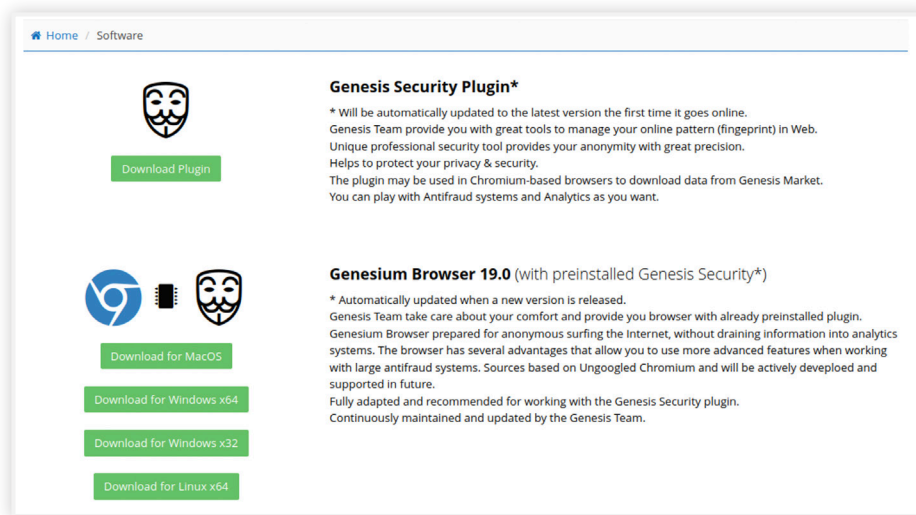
Home / Software

Download Plugin

Genesis Security Plugin*

* Will be automatically updated to the latest version the first time it goes online.
Genesis Team provide you with great tools to manage your online pattern (fingeprint) in Web.
Unique professional security tool provides your anonymity with great precision.
Helps to protect your privacy & security.
The plugin may be used in Chromium-based browsers to download data from Genesis Market.
You can play with Antifraud systems and Analytics as you want.

Download for MacOS

Download for Windows x64

Download for Windows x32

Download for Linux x64

Genesium Browser 19.0 (with preinstalled Genesis Security*)

* Automatically updated when a new version is released.
Genesis Team take care about your comfort and provide you browser with already preinstalled plugin.
Genesium Browser prepared for anonymous surfing the Internet, without draining information into analytics systems. The browser has several advantages that allow you to use more advanced features when working with large antifraud systems. Sources based on Ungoogled Chromium and will be actively devploed and supported in future.
Fully adapted and recommended for working with the Genesis Security plugin.
Continuously maintained and updated by the Genesis Team.